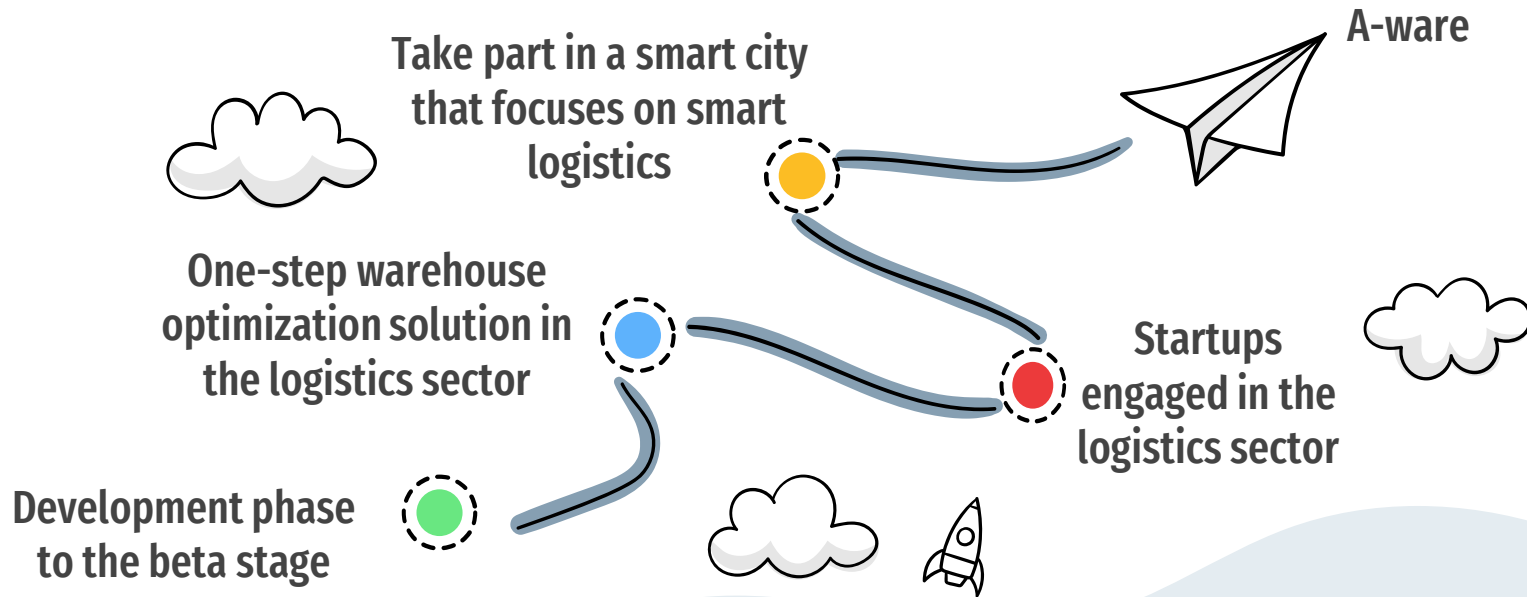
A-ware

Take part in a smart city that focuses on smart logistics

One-step warehouse optimization solution in the logistics sector

Startups engaged in the logistics sector

Development phase to the beta stage